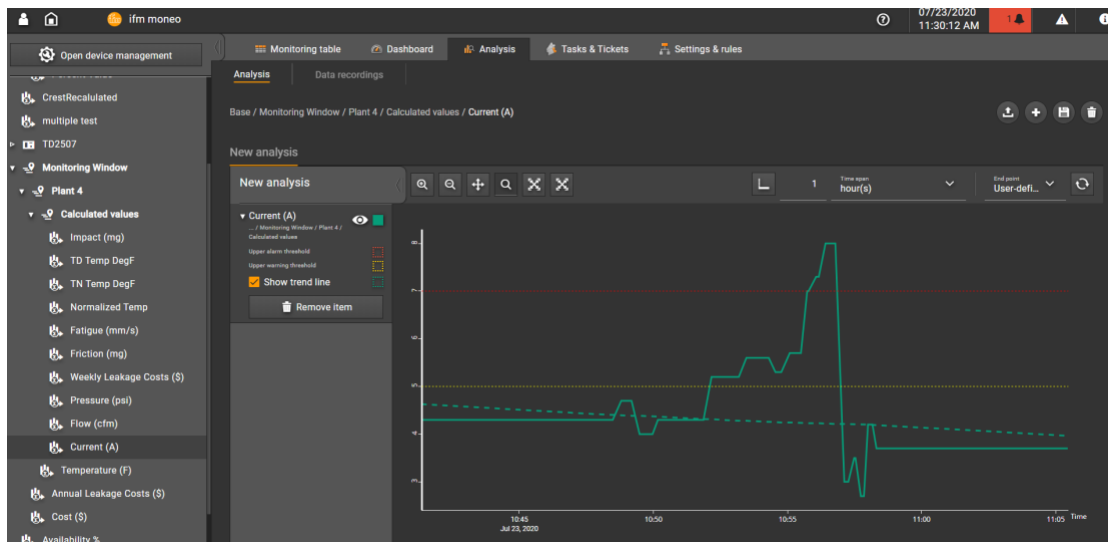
ifm moneo

07/23/2020
11:30:12 AM

1

Open device management

CrestRecalulated

multiple test

TD2507

Monitoring Window

Plant 4

Calculated values

Impact (mg)

TD Temp DegF

TN Temp DegF

Normalized Temp

Fatigue (mm/s)

Friction (mg)

Weekly Leakage Costs ($)

Pressure (psi)

Flow (cfm)

Current (A)

Temperature (F)

Annual Leakage Costs ($)

Cost ($)

Availability %

Monitoring table Dashboard Analysis Tasks & Tickets Settings & rules

Analysis Data recordings

Base / Monitoring Window / Plant 4 / Calculated values / Current (A)

New analysis

New analysis

1

Time span
hour(s)

End point
User-defi...

Current (A)
... / Monitoring Window / Plant 4 / Calculated values

Upper alarm threshold

Upper warning threshold

Show trend line

Remove item

8

7

6

5

4

3

10:45
Jul 23, 2020

10:50

10:55

11:00

11:05

Time